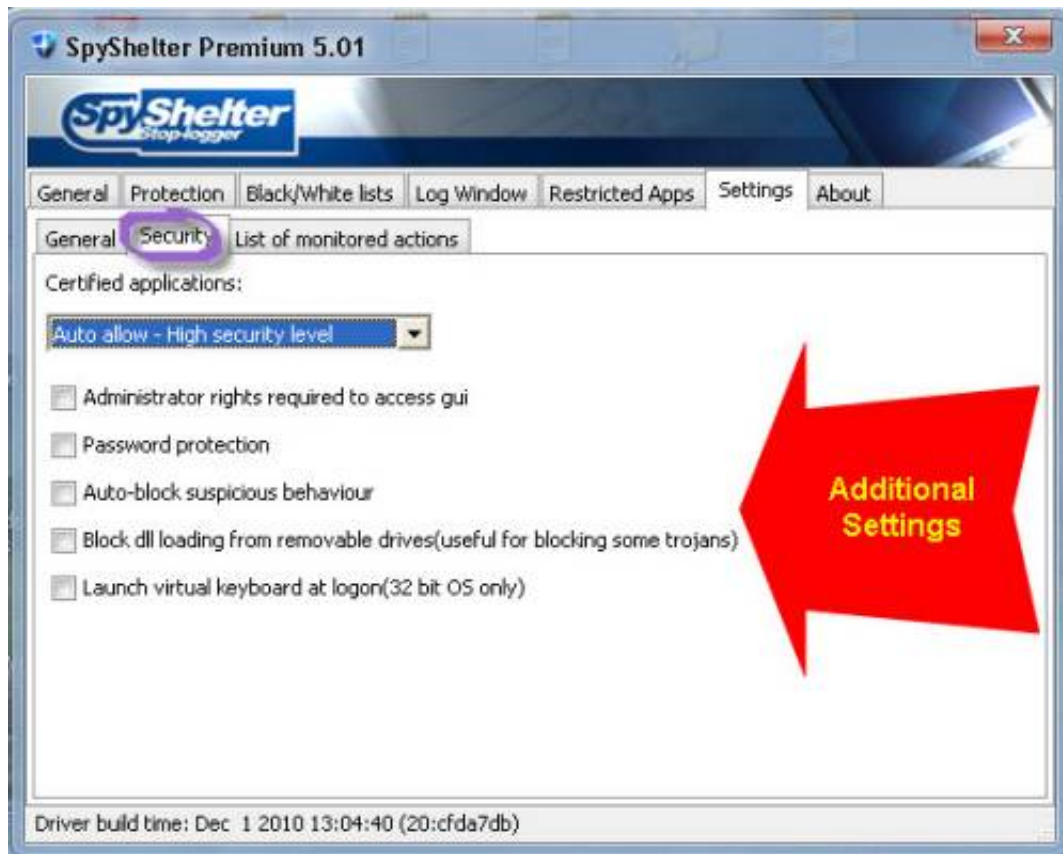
SpyShelter Premium 5.01

SpyShelter Stop-logger

General | Protection | Black/White lists | Log Window | Restricted Apps | Settings | About

General | Security | List of monitored actions

Certified applications:

Auto allow - High security level

Administrator rights required to access gui

Password protection

Auto-block suspicious behaviour

Block dll loading from removable drives(useful for blocking some trojans)

Launch virtual keyboard at logon(32 bit OS only)

Additional Settings

Driver build time: Dec 1 2010 13:04:40 (20:cfda7db)